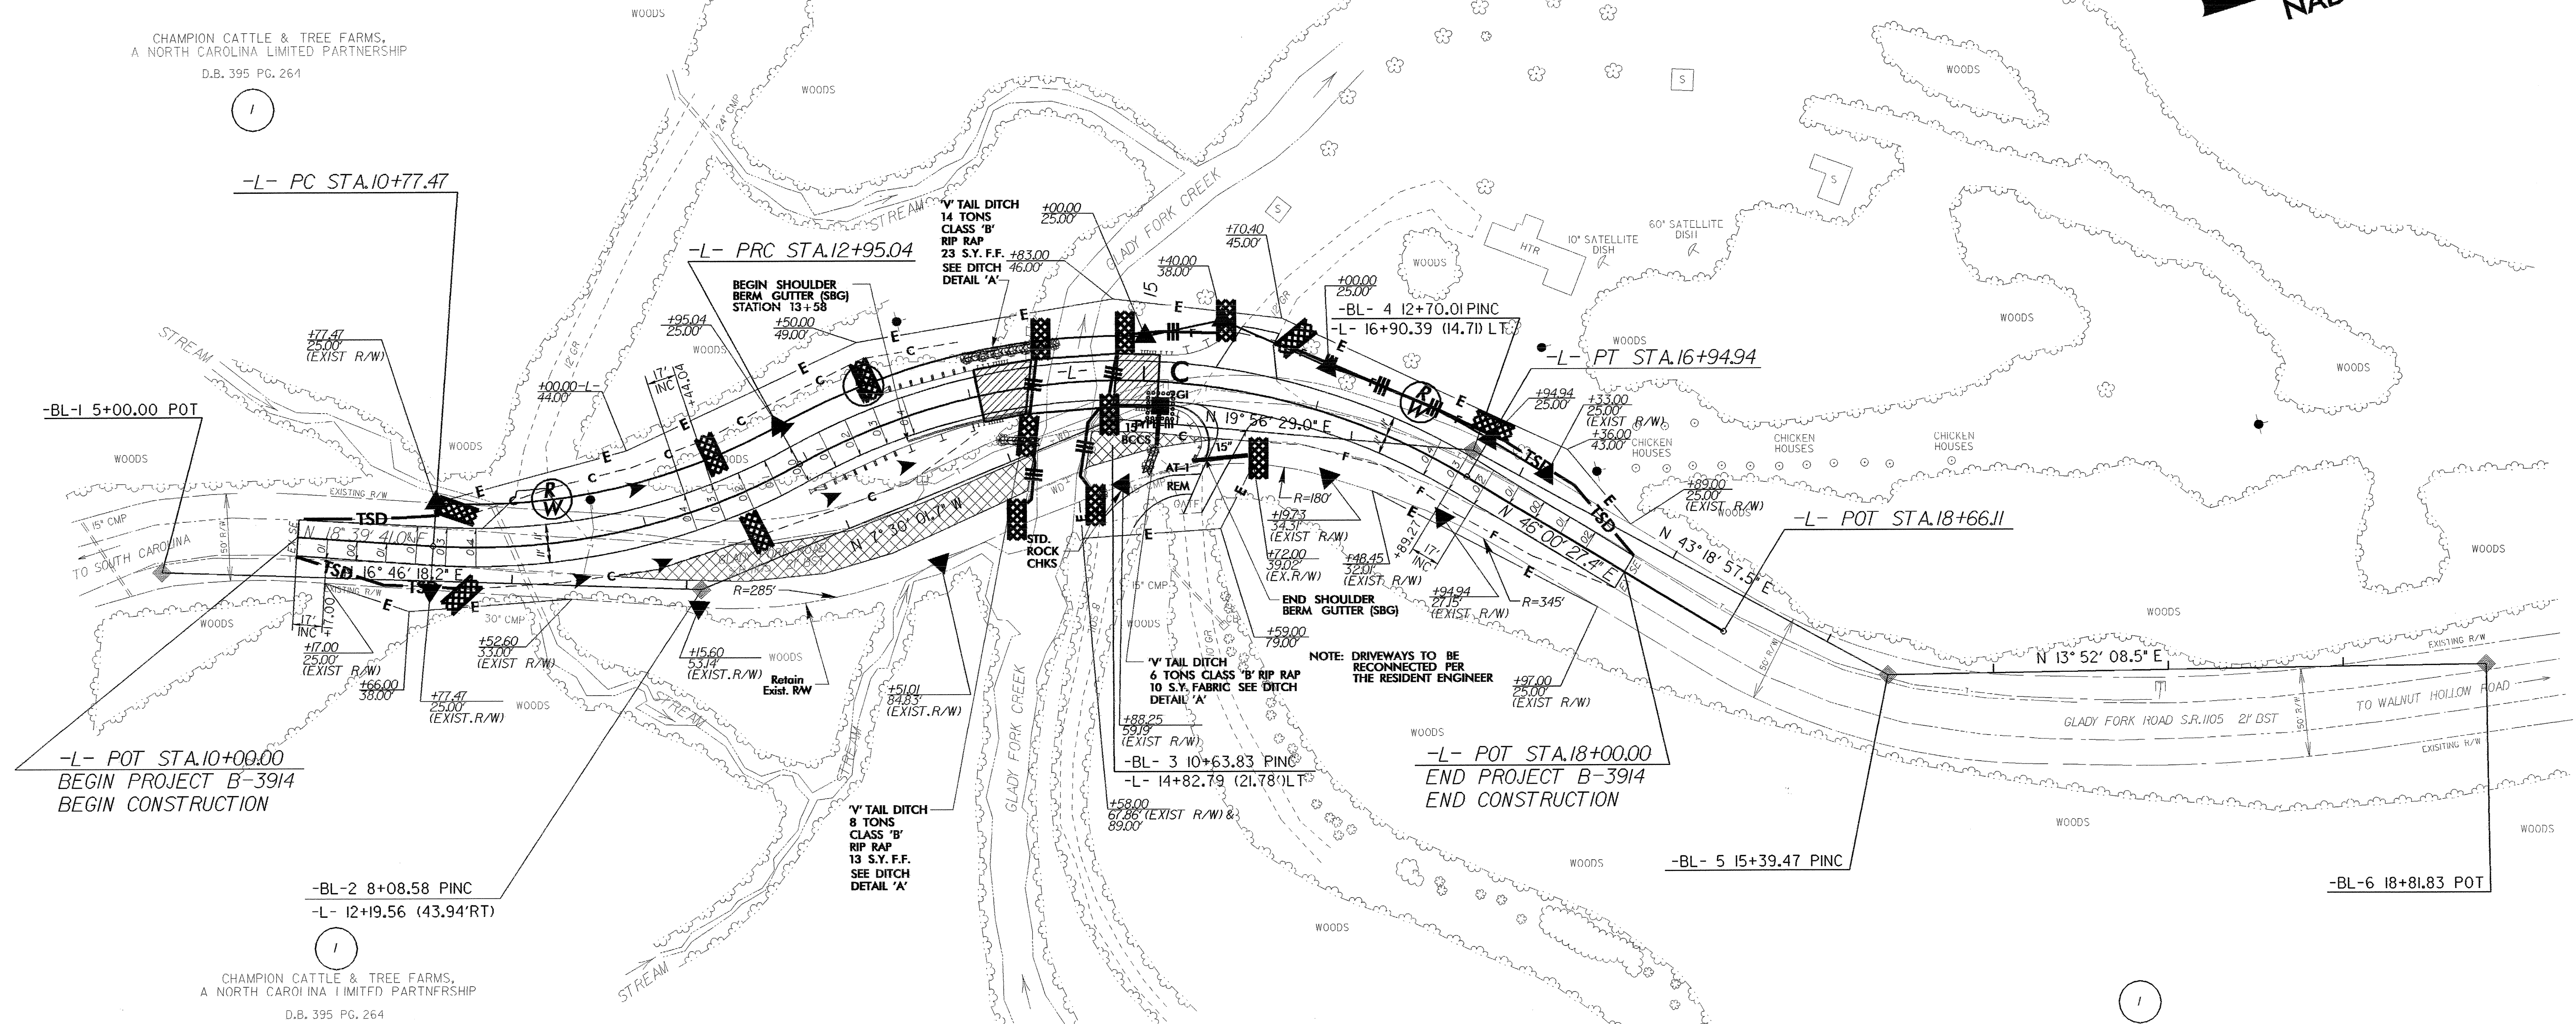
CHAMPION CATTLE & TREE FARMS, A NORTH CAROLINA LIMITED PARTNERSHIP
D.B. 395 PG. 264

1

WOODS

WOODS

-L- PC STA.10+77.47

-L- PRC STA.12+95.04

'V' TAIL DITCH 14 TONS CLASS 'B' RIP RAP 23 S.Y. F.F. SEE DITCH DETAIL 'A'

+00.00 25.00'

+83.00 46.00'

GLADY FORK CREEK

STREAM

BEGIN SHOULDER BERM GUTTER (SBG) STATION 13+58

+95.04 25.00'

+50.00 49.00'

+77.47 25.00' (EXIST R/W)

+00.00-L- 44.00'

17' INC

+44.04

-BL-1 5+00.00 POT

WOODS

EXISTING R/W

15" CMP

TO SOUTH CAROLINA

N 18° 39' 41.0" E

TSD

TSD 16° 46' 18.2" E

N 7° 30' 01.7" W

R=285'

17' INC

+17.00 25.00' (EXIST R/W)

+66.00 38.00'

+77.47 25.00' (EXIST. R/W)

+52.60 33.00' (EXIST R/W)

+15.60 53.14' (EXIST. R/W)

Retain Exist. R/W

+51.01 84.83' (EXIST. R/W)

STD. ROCK CHKS

-L- POT STA.10+00.00
BEGIN PROJECT B-3914
BEGIN CONSTRUCTION

-BL-2 8+08.58 PINC
-L- 12+19.56 (43.94'RT)

'V' TAIL DITCH 8 TONS CLASS 'B' RIP RAP 13 S.Y. F.F. SEE DITCH DETAIL 'A'

1

CHAMPION CATTLE & TREE FARMS, A NORTH CAROLINA LIMITED PARTNERSHIP
D.B. 395 PG. 264

STREAM

GLADY FORK CREEK

+70.40 45.00'

+40.00 38.00'

+00.00 25.00'

-BL- 4 12+70.01 PINC
-L- 16+90.39 (14.71) LT.

15" BCCS

GI

AT-1 REM

N 19° 56' 29.0" E

R=180'

+19.73 34.31' (EXIST R/W)

+72.00 39.02' (EX. R/W)

+48.45 32.01' (EXIST R/W)

+89.27

17' INC

+94.94 27.15' (EXIST R/W)

R=345'

END SHOULDER BERM GUTTER (SBG)

+59.00 79.00'

'V' TAIL DITCH 6 TONS CLASS 'B' RIP RAP 10 S.Y. FABRIC SEE DITCH DETAIL 'A'

NOTE: DRIVEWAYS TO BE RECONNECTED PER THE RESIDENT ENGINEER

+88.25 59.19' (EXIST R/W)

-BL- 3 10+63.83 PINC
-L- 14+82.79 (21.78')LT

+58.00 67.86' (EXIST R/W) & 89.00'

15" CMP

HTR

10' SATELLITE DISH

60' SATELLITE DISH

-L- PT STA.16+94.94

+94.94 25.00'

+33.00 25.00' (EXIST R/W)

+36.00 43.00'

CHICKEN HOUSES

CHICKEN HOUSES

CHICKEN HOUSES

+89.00 25.00' (EXIST R/W)

N 46° 00' 27.4" E

N 43° 18' 57.5" E

-L- POT STA.18+66.11

+97.00 25.00' (EXIST R/W)

-L- POT STA.18+00.00
END PROJECT B-3914
END CONSTRUCTION

N 13° 52' 08.5" E

EXISTING R/W

TO WALNUT HOLLOW ROAD

GLADY FORK ROAD S.R.1105 21' BST

EXISTING R/W

-BL- 5 15+39.47 PINC

-BL-6 18+81.83 POT

WOODS

1